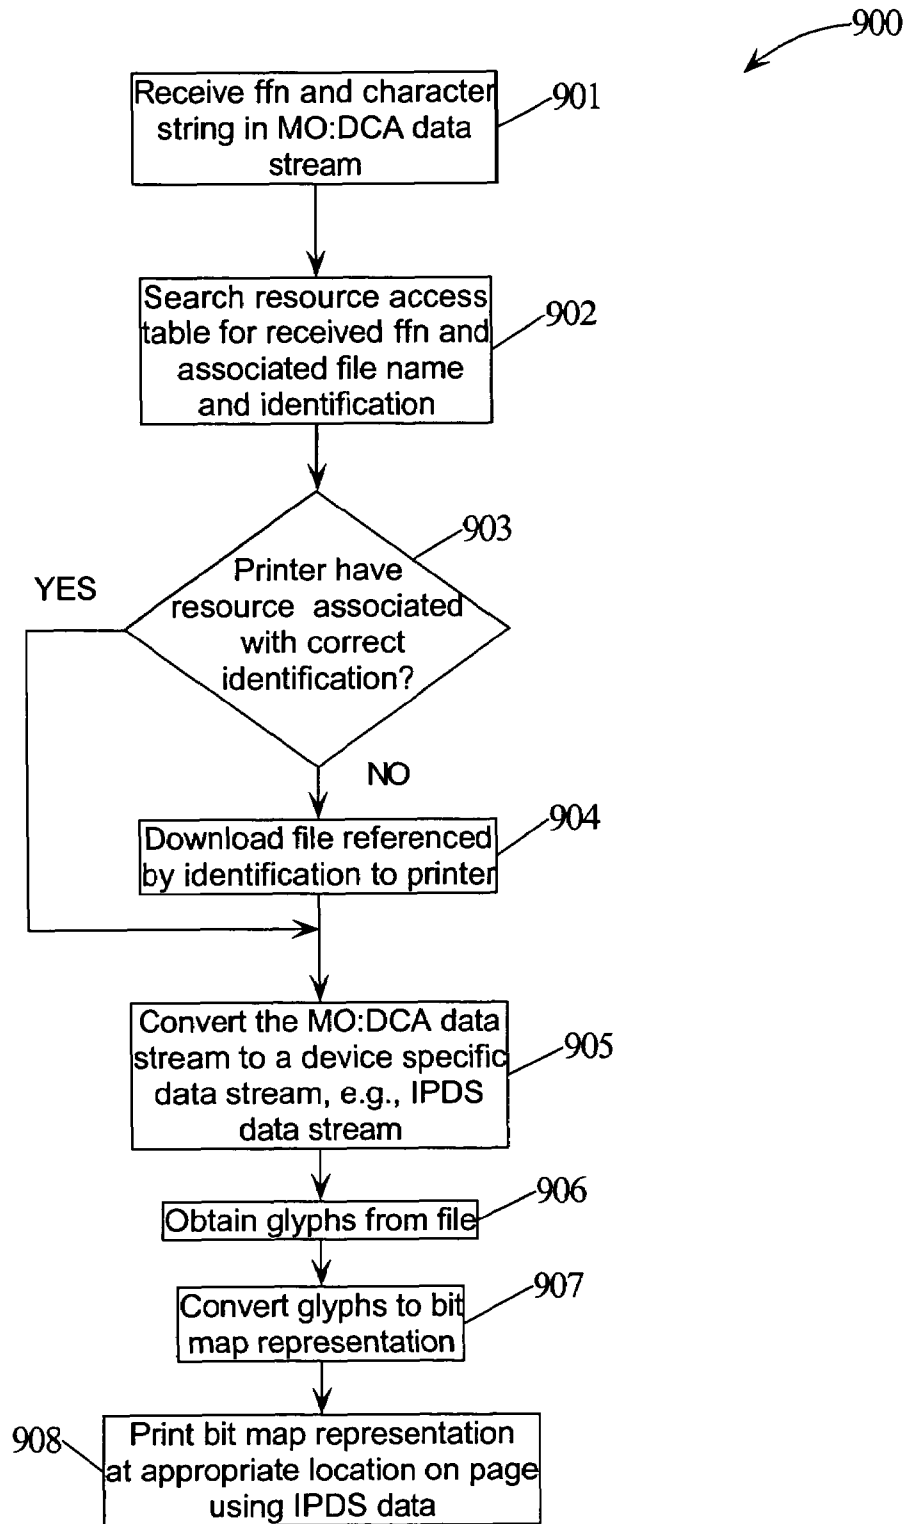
900

Receive ffn and character string in MO:DCA data stream

901

Search resource access table for received ffn and associated file name and identification

902

903

YES

Printer have resource associated with correct identification?

NO

Download file referenced by identification to printer

904

Convert the MO:DCA data stream to a device specific data stream, e.g., IPDS data stream

905

Obtain glyphs from file

906

Convert glyphs to bit map representation

907

908

Print bit map representation at appropriate location on page using IPDS data